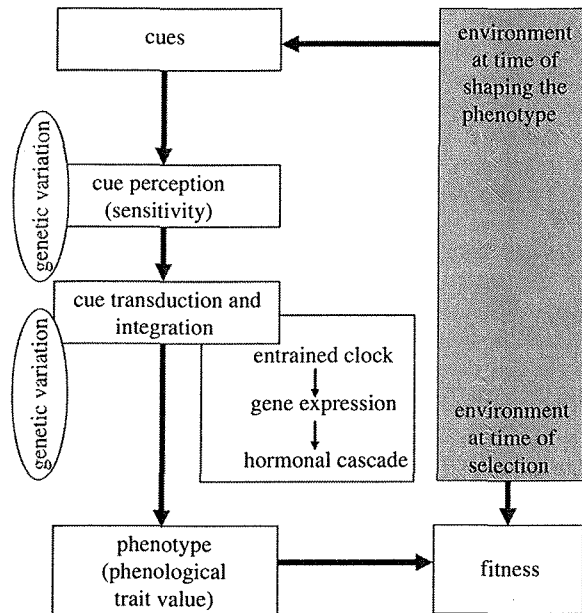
cues

environment at time of shaping the phenotype

genetic variation

cue perception (sensitivity)

genetic variation

cue transduction and integration

entrained clock

gene expression

hormonal cascade

environment at time of selection

phenotype (phenological trait value)

fitness